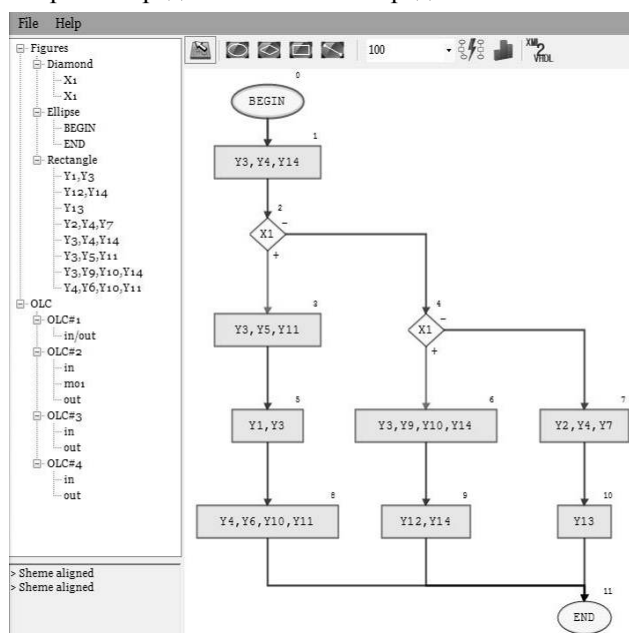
File Help

Figures
Diamond
X1
X1
Ellipse
BEGIN
END
Rectangle
Y1,Y3
Y12,Y14
Y13
Y2,Y4,Y7
Y3,Y4,Y14
Y3,Y5,Y11
Y3,Y9,Y10,Y14
Y4,Y6,Y10,Y11
OLC
OLC#1
in/out
OLC#2
in
mo1
out
OLC#3
in
out
OLC#4
in
out

> Sheme aligned
> Sheme aligned

100

XML 2 VHDL

0
BEGIN
1
Y3,Y4,Y14
2
X1
−
+
3
Y3,Y5,Y11
4
X1
−
+
5
Y1,Y3
6
Y3,Y9,Y10,Y14
7
Y2,Y4,Y7
8
Y4,Y6,Y10,Y11
9
Y12,Y14
10
Y13
11
END